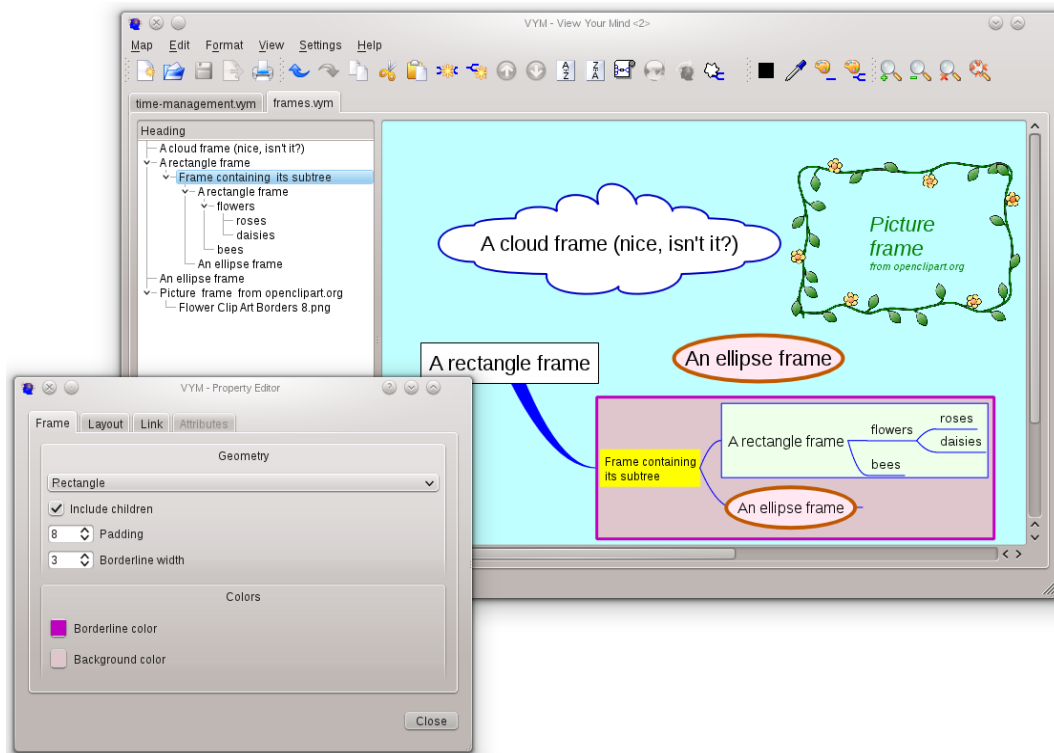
VYM - View Your Mind <2>

Map Edit Format View Settings Help

time-management.vym frames.vym

Heading
A cloud frame (nice, isn't it?)
A rectangle frame
Frame containing its subtree
A rectangle frame
flowers
roses
daisies
bees
An ellipse frame
An ellipse frame
Picture frame from openclipart.org
Flower Clip Art Borders 8.png

A cloud frame (nice, isn't it?)

Picture frame
from openclipart.org

A rectangle frame

An ellipse frame

Frame containing its subtree

A rectangle frame
flowers
roses
daisies
bees

An ellipse frame

VYM - Property Editor

Frame Layout Link Attributes

Geometry
Rectangle
Include children
8 Padding
3 Borderline width

Colors
Borderline color
Background color

Close